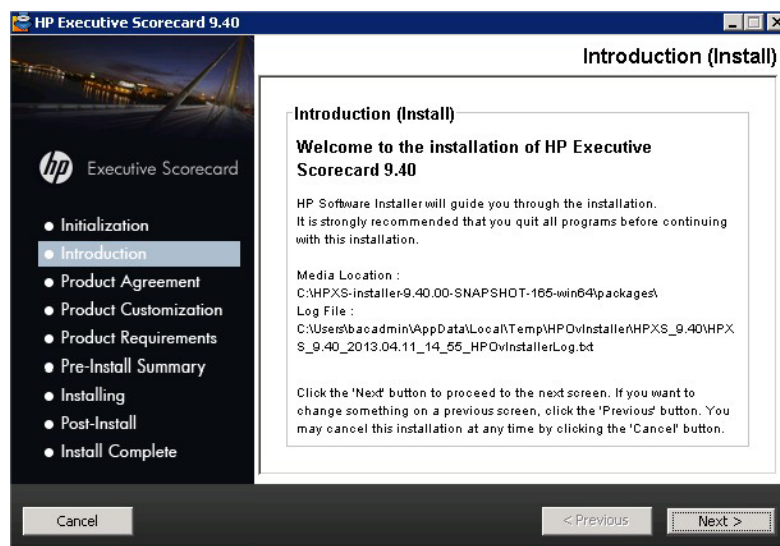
HP Executive Scorecard 9.40

Introduction (Install)

hp Executive Scorecard

• Initialization
• Introduction
• Product Agreement
• Product Customization
• Product Requirements
• Pre-Install Summary
• Installing
• Post-Install
• Install Complete

Introduction (Install)

Welcome to the installation of HP Executive Scorecard 9.40

HP Software Installer will guide you through the installation. It is strongly recommended that you quit all programs before continuing with this installation.

Media Location :
C:\HPXS-installer-9.40.00-SNAPSHOT-165-win64\packages\
Log File :
C:\Users\bacadmin\AppData\Local\Temp\HPOvInstaller\HPXS_9.40\HPXS_9.40_2013.04.11_14_55_HPOvInstallerLog.txt

Click the 'Next' button to proceed to the next screen. If you want to change something on a previous screen, click the 'Previous' button. You may cancel this installation at any time by clicking the 'Cancel' button.

Cancel

< Previous

Next >